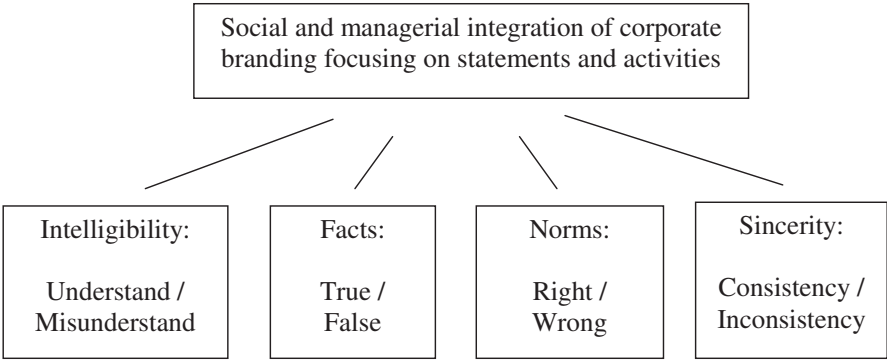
Social and managerial integration of corporate branding focusing on statements and activities

Intelligibility:

Understand / Misunderstand

Facts:

True / False

Norms:

Right / Wrong

Sincerity:

Consistency / Inconsistency